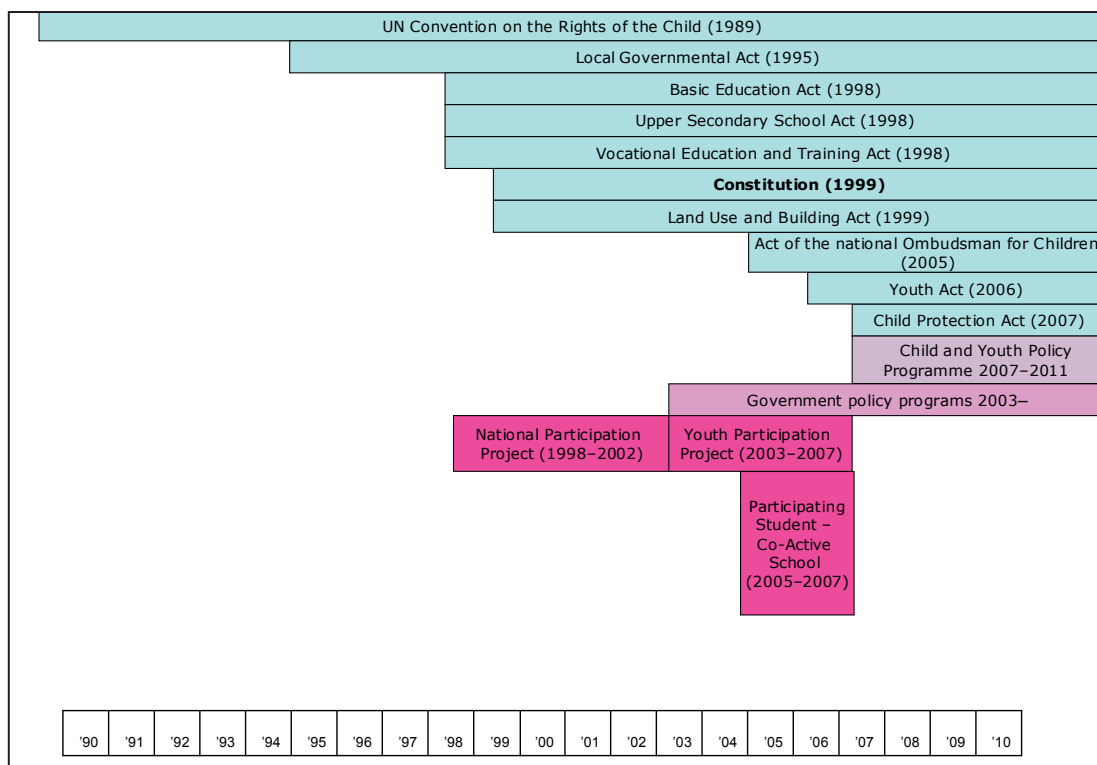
UN Convention on the Rights of the Child (1989)

Local Governmental Act (1995)

Basic Education Act (1998)

Upper Secondary School Act (1998)

Vocational Education and Training Act (1998)

**Constitution (1999)**

Land Use and Building Act (1999)

Act of the national Ombudsman for Children (2005)

Youth Act (2006)

Child Protection Act (2007)

Child and Youth Policy Programme 2007–2011

Government policy programs 2003–

National Participation Project (1998–2002)

Youth Participation Project (2003–2007)

Participating Student – Co-Active School (2005–2007)

| '90 | '91 | '92 | '93 | '94 | '95 | '96 | '97 | '98 | '99 | '00 | '01 | '02 | '03 | '04 | '05 | '06 | '07 | '08 | '09 | '10 |
|---|---|---|---|---|---|---|---|---|---|---|---|---|---|---|---|---|---|---|---|---|